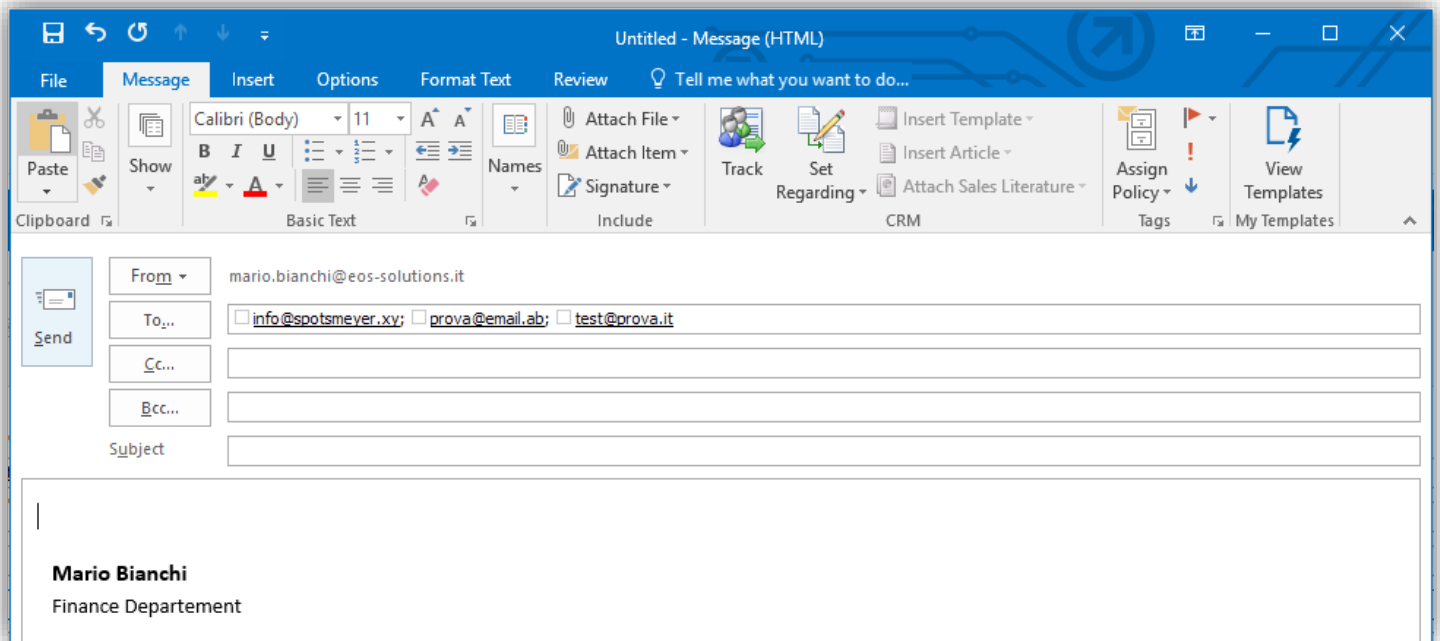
Untitled - Message (HTML)

File Message Insert Options Format Text Review Tell me what you want to do...

Paste
Clipboard

Calibri (Body) 11
B I U
Basic Text

Show

Names

Attach File
Attach Item
Signature
Include

Track
Set Regarding
Insert Template
Insert Article
Attach Sales Literature
CRM

Assign Policy
Tags

View Templates
My Templates

Send

From
mario.bianchi@eos-solutions.it

To...
info@spotsmeyer.xy; prova@email.ab; test@prova.it

Cc...

Bcc...

Subject

**Mario Bianchi**
Finance Departement